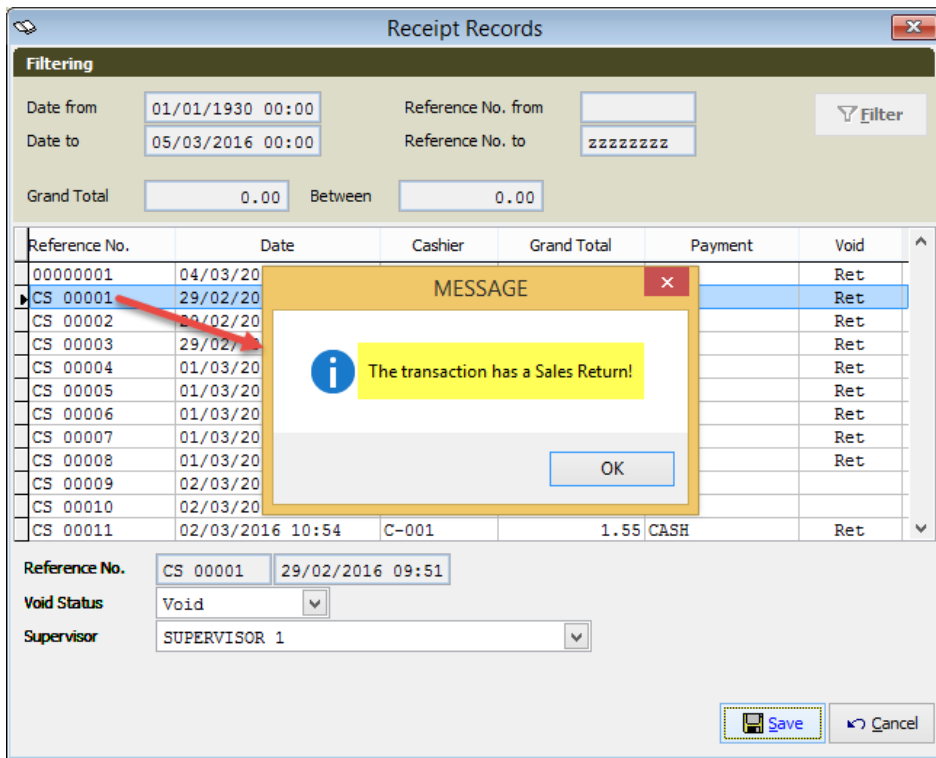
Receipt Records

Filtering

Date from 01/01/1930 00:00
Date to 05/03/2016 00:00
Reference No. from
Reference No. to zzzzzzzz
Filter
Grand Total 0.00 Between 0.00

| Reference No. | Date | Cashier | Grand Total | Payment | Void |
|---|---|---|---|---|---|
| 00000001 | 04/03/20 | | | | Ret |
| CS 00001 | 29/02/20 | | | | Ret |
| CS 00002 | 29/02/20 | | | | Ret |
| CS 00003 | 29/02/ | | | | Ret |
| CS 00004 | 01/03/20 | | | | Ret |
| CS 00005 | 01/03/20 | | | | Ret |
| CS 00006 | 01/03/20 | | | | Ret |
| CS 00007 | 01/03/20 | | | | Ret |
| CS 00008 | 01/03/20 | | | | Ret |
| CS 00009 | 02/03/20 | | | | |
| CS 00010 | 02/03/20 | | | | |
| CS 00011 | 02/03/2016 10:54 | C-001 | 1.55 | CASH | Ret |

MESSAGE
The transaction has a Sales Return!
OK

Reference No. CS 00001 29/02/2016 09:51
Void Status Void
Supervisor SUPERVISOR 1

Save
Cancel